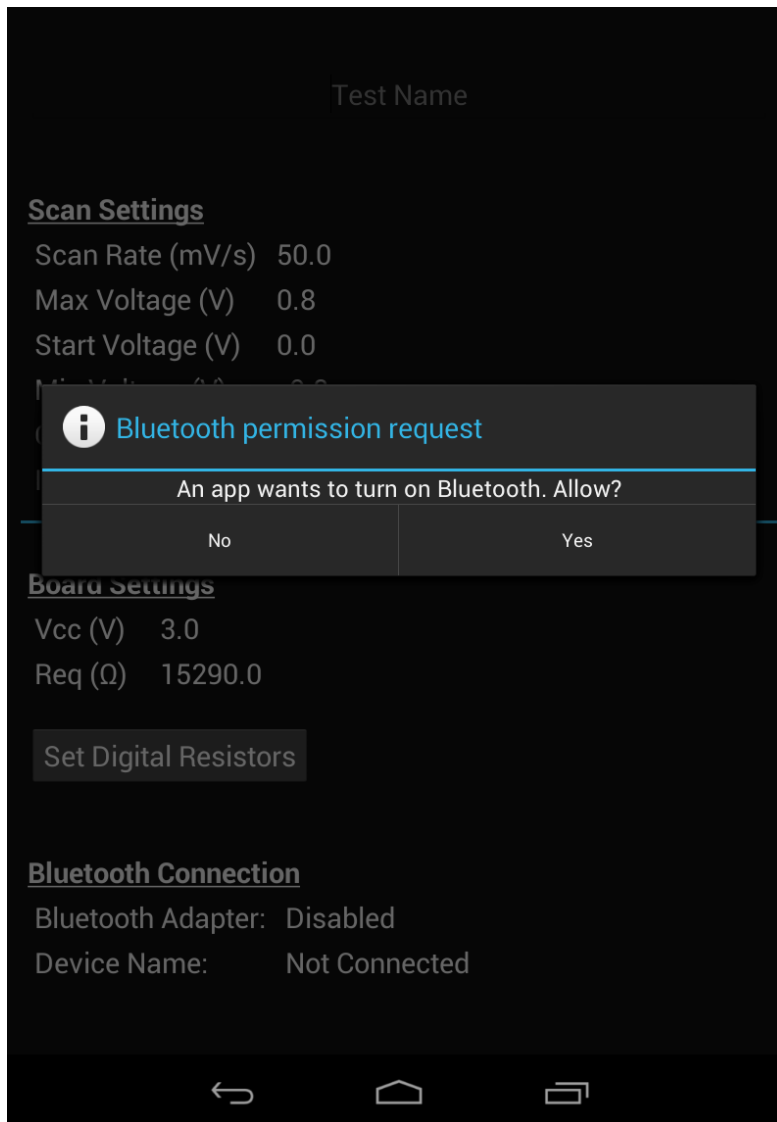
Test Name

Scan Settings
Scan Rate (mV/s) 50.0
Max Voltage (V) 0.8
Start Voltage (V) 0.0
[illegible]

Bluetooth permission request
An app wants to turn on Bluetooth. Allow?
No
Yes

Board Settings
Vcc (V) 3.0
Req (Ω) 15290.0

Set Digital Resistors

Bluetooth Connection
Bluetooth Adapter: Disabled
Device Name: Not Connected